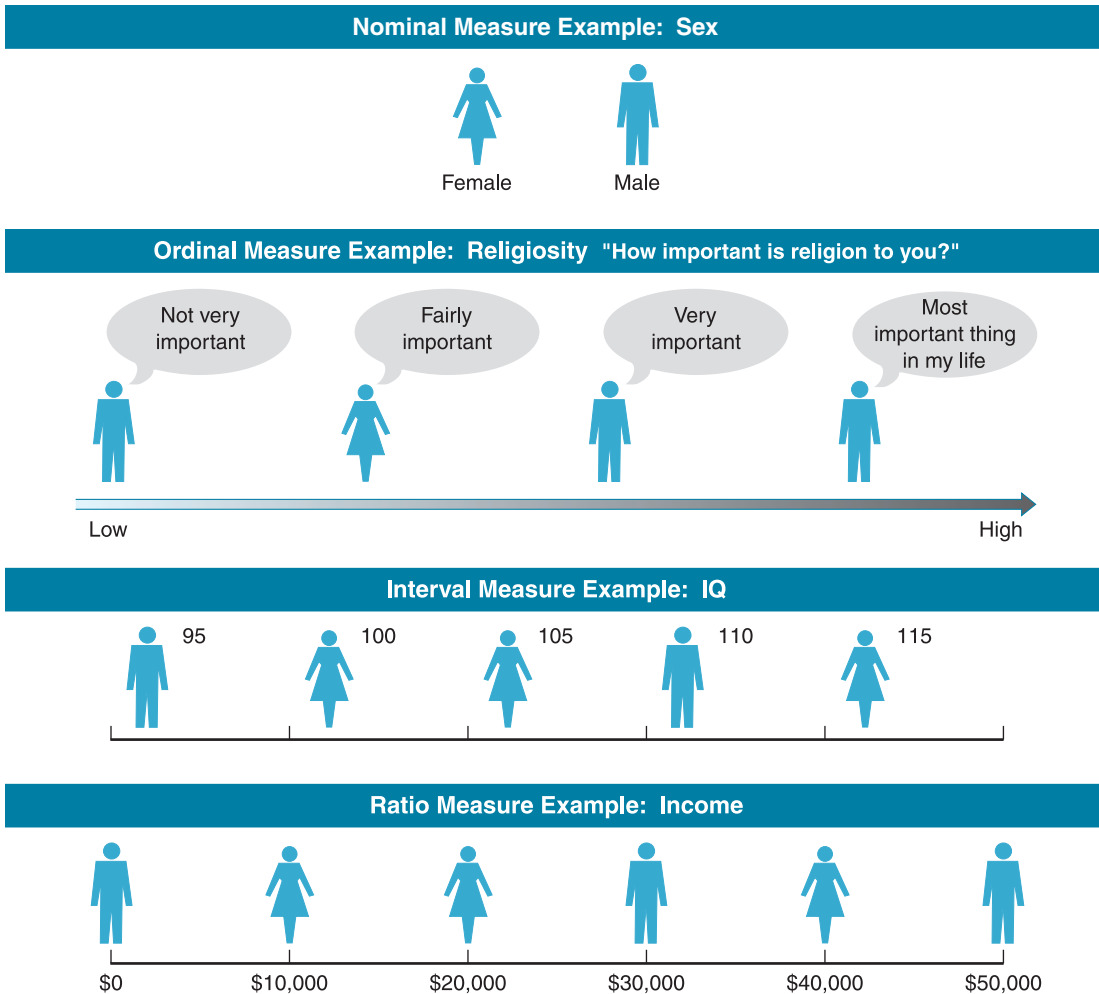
Nominal Measure Example: Sex

Female

Male

Ordinal Measure Example: Religiosity "How important is religion to you?"

Not very important

Fairly important

Very important

Most important thing in my life

Low

High

Interval Measure Example: IQ

95

100

105

110

115

Ratio Measure Example: Income

$0

$10,000

$20,000

$30,000

$40,000

$50,000